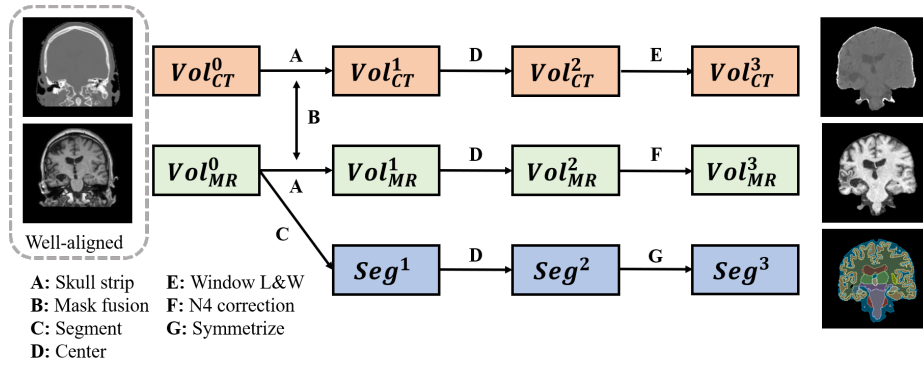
Well-aligned

$Vol_{CT}^{0}$ A $Vol_{CT}^{1}$ D $Vol_{CT}^{2}$ E $Vol_{CT}^{3}$

B

$Vol_{MR}^{0}$ A $Vol_{MR}^{1}$ D $Vol_{MR}^{2}$ F $Vol_{MR}^{3}$

C

$Seg^{1}$ D $Seg^{2}$ G $Seg^{3}$

**A:** Skull strip
**B:** Mask fusion
**C:** Segment
**D:** Center
**E:** Window L&W
**F:** N4 correction
**G:** Symmetrize